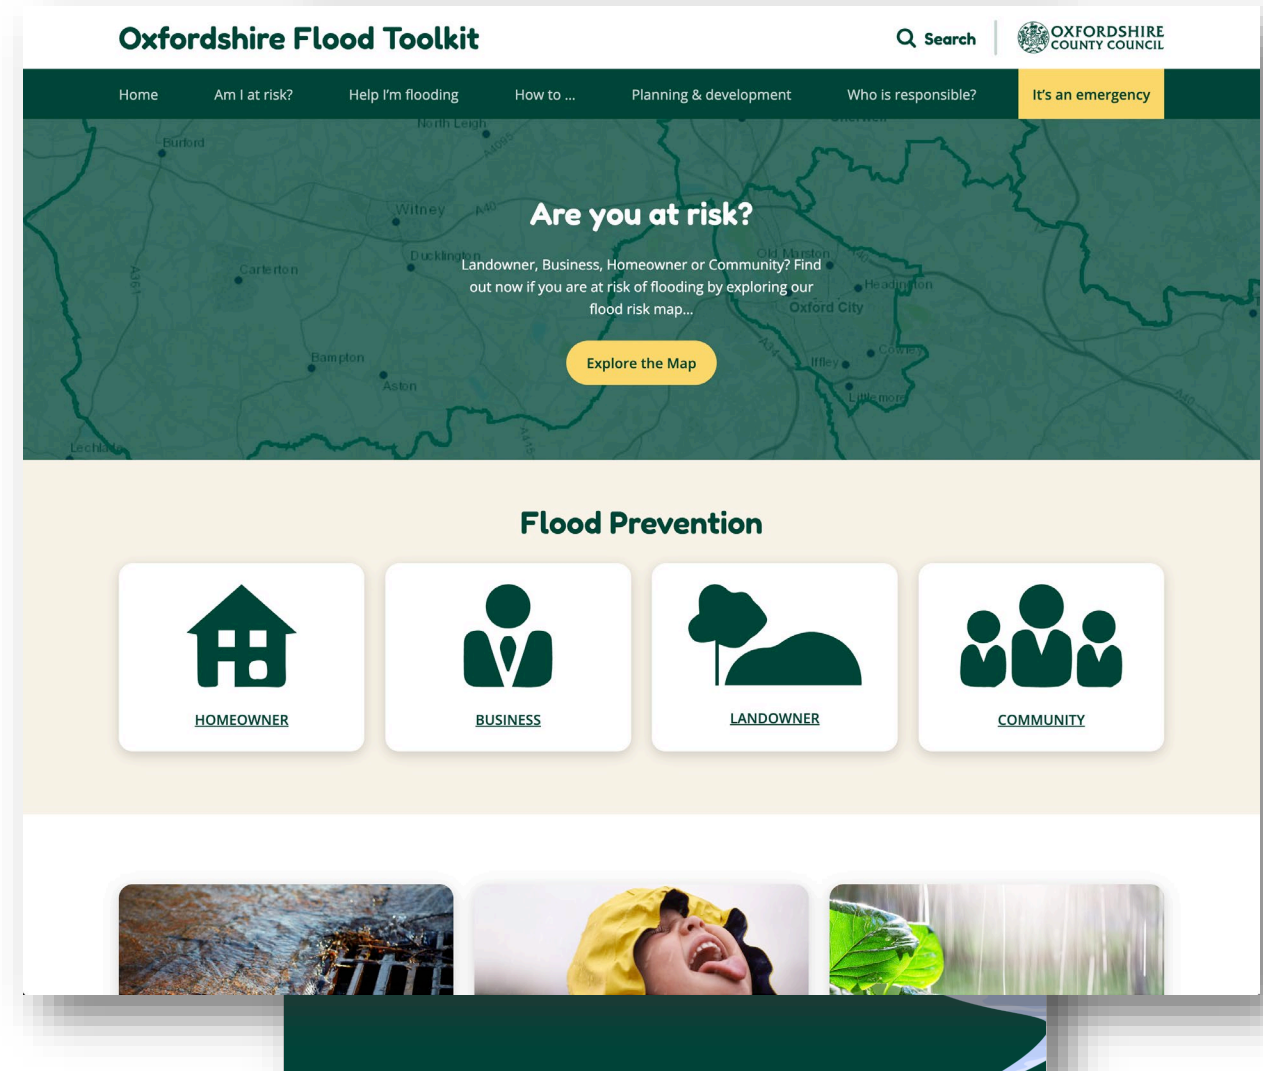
Oxfordshire Flood Toolkit

Search

OXFORDSHIRE COUNTY COUNCIL

Home Am I at risk? Help I'm flooding How to ... Planning & development Who is responsible? It's an emergency

North Leigh
Burford
Witney
A40
Carterton
Ducklington
Old Marston
Headington
Oxford City
Bampton
Aston
Iffley
Cowley
Littlemore
Lechlade
A361
A415
A34
A40

Are you at risk?

Landowner, Business, Homeowner or Community? Find out now if you are at risk of flooding by exploring our flood risk map...

Explore the Map

Flood Prevention

HOMEOWNER

BUSINESS

LANDOWNER

COMMUNITY